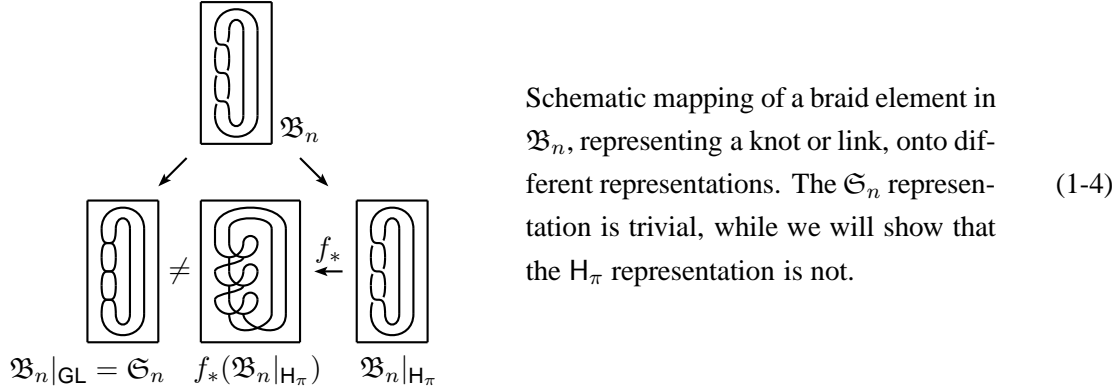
$\mathfrak{B}_n$

$\neq$

$f_*$

$\mathfrak{B}_n|_{\mathsf{GL}} = \mathfrak{S}_n$ $f_*(\mathfrak{B}_n|_{\mathsf{H}_\pi})$ $\mathfrak{B}_n|_{\mathsf{H}_\pi}$

Schematic mapping of a braid element in $\mathfrak{B}_n$, representing a knot or link, onto different representations. The $\mathfrak{S}_n$ representation is trivial, while we will show that the $\mathsf{H}_\pi$ representation is not.

(1-4)